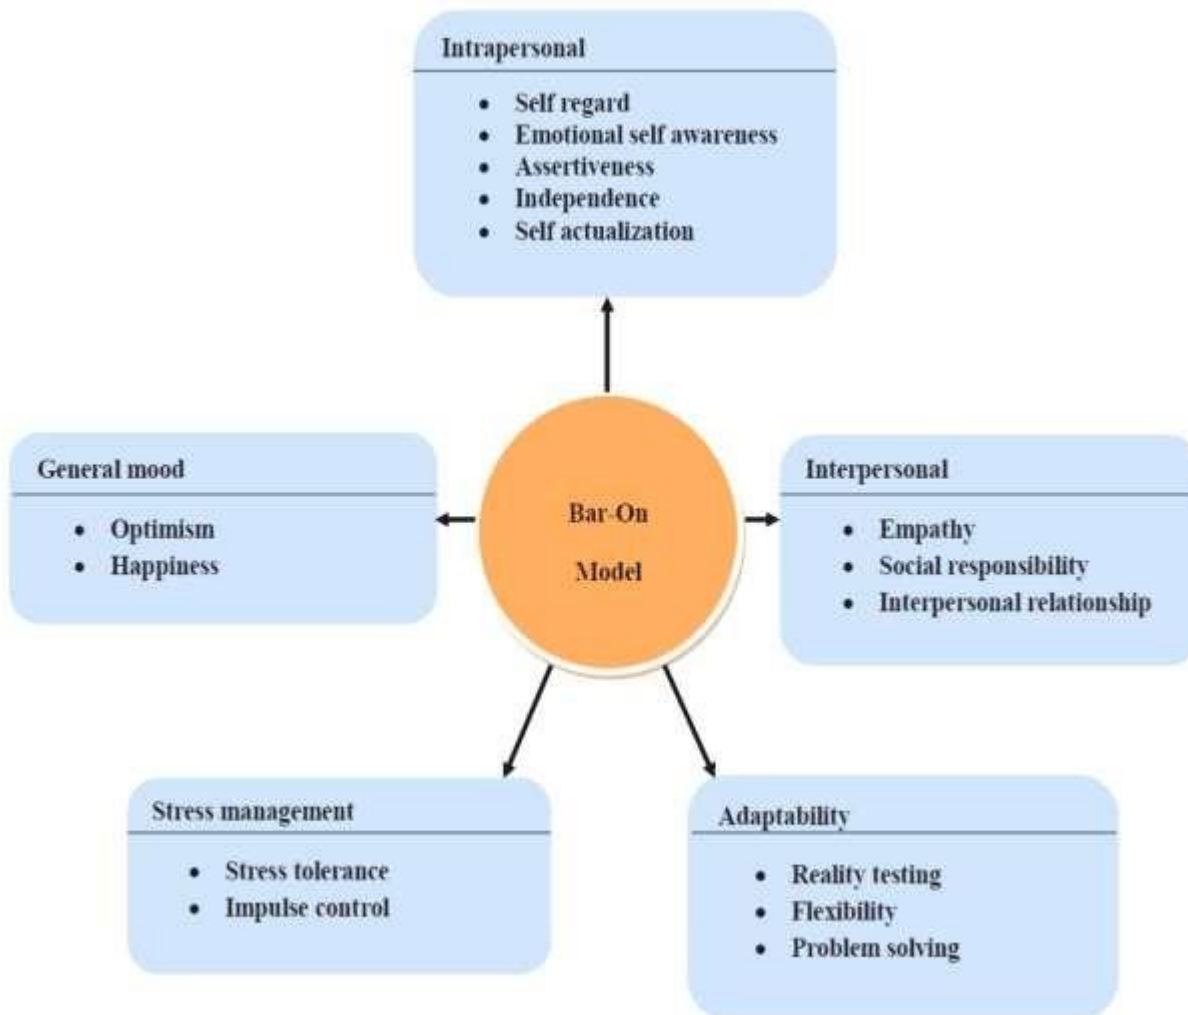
Intrapersonal

- Self regard
- Emotional self awareness
- Assertiveness
- Independence
- Self actualization

General mood

- Optimism
- Happiness

Bar-On

Model

Interpersonal

- Empathy
- Social responsibility
- Interpersonal relationship

Stress management

- Stress tolerance
- Impulse control

Adaptability

- Reality testing
- Flexibility
- Problem solving